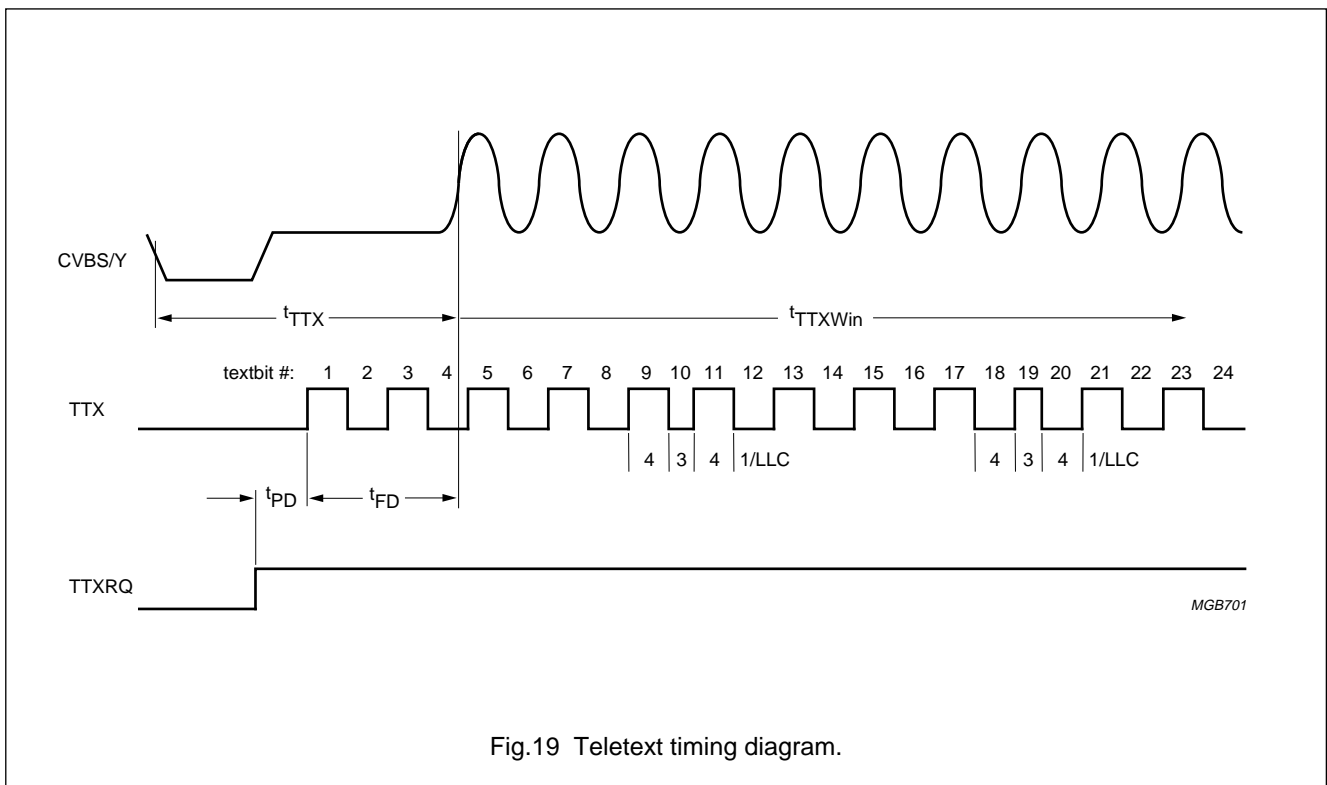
CVBS/Y

$t_{TTX}$

$t_{TTXWin}$

textbit #: 1 2 3 4 5 6 7 8 9 10 11 12 13 14 15 16 17 18 19 20 21 22 23 24

TTX

4 3 4 1/LLC

4 3 4 1/LLC

$t_{PD}$

$t_{FD}$

TTXRQ

MGB701

Fig.19 Teletext timing diagram.